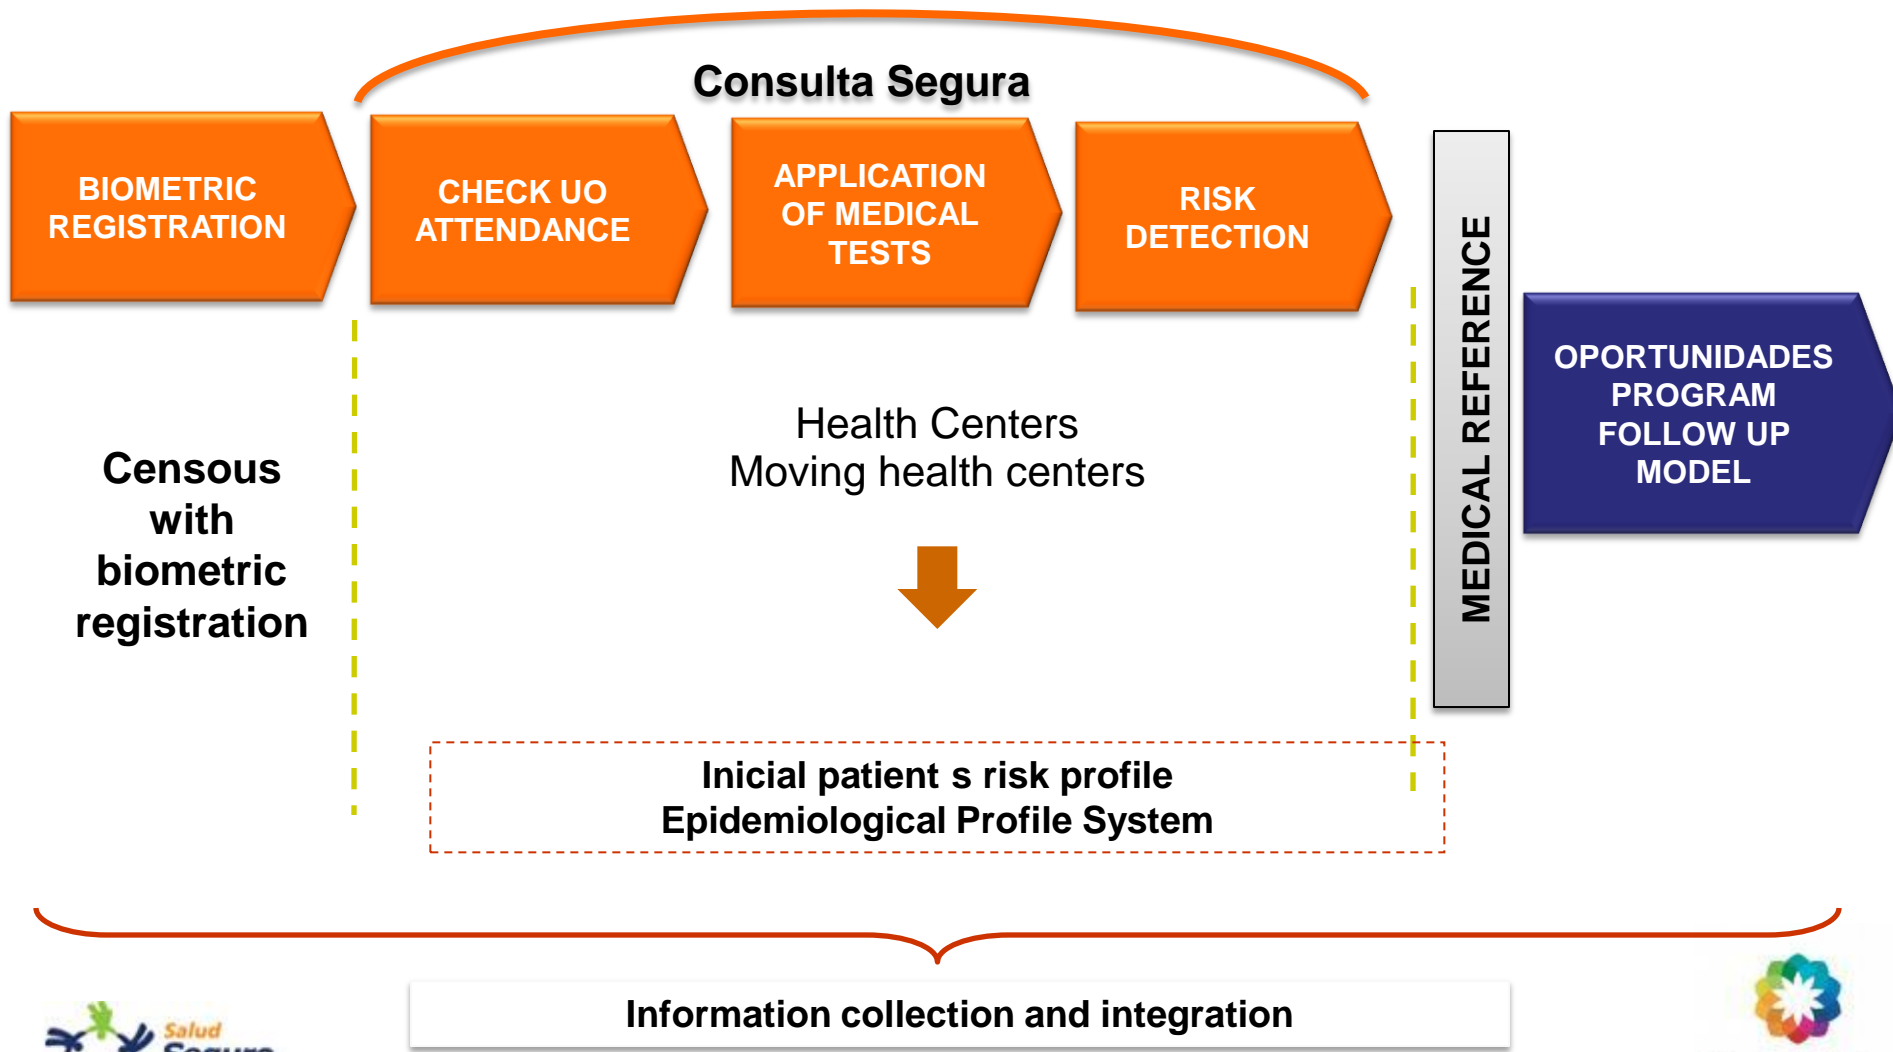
Consulta Segura

BIOMETRIC REGISTRATION

CHECK UO ATTENDANCE

APPLICATION OF MEDICAL TESTS

RISK DETECTION

MEDICAL REFERENCE

OPORTUNIDADES PROGRAM FOLLOW UP MODEL

Censous with biometric registration

Health Centers
Moving health centers

Inicial patient s risk profile
Epidemiological Profile System

Information collection and integration

Salud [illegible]